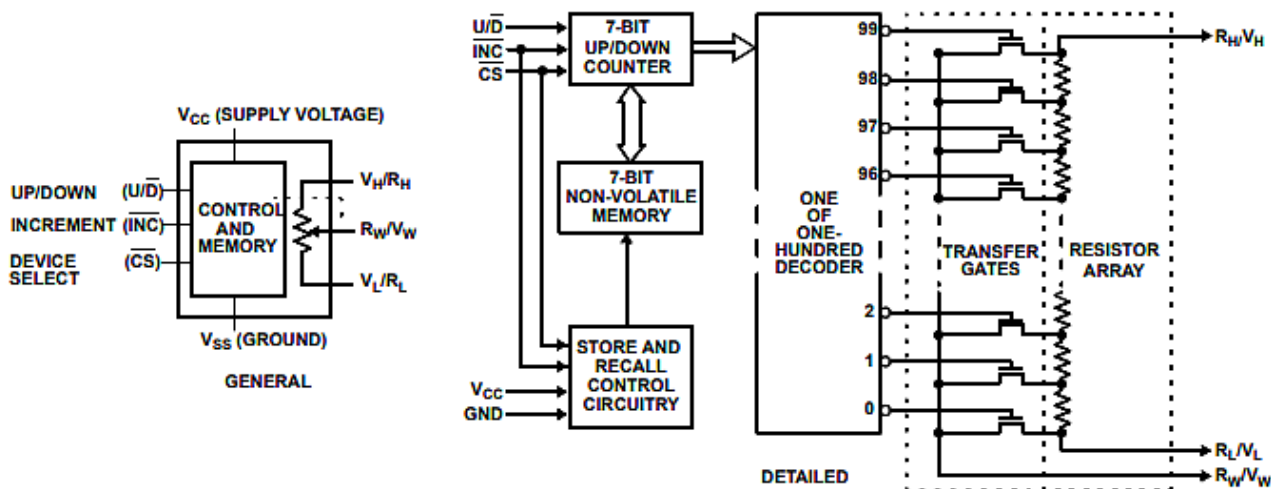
$V_{CC}$ (SUPPLY VOLTAGE)

UP/DOWN $(U/\overline{D})$

INCREMENT $(\overline{INC})$

DEVICE SELECT $(\overline{CS})$

CONTROL AND MEMORY

$V_H/R_H$

$R_W/V_W$

$V_L/R_L$

$V_{SS}$ (GROUND)

GENERAL

$U/\overline{D}$

$\overline{INC}$

$\overline{CS}$

7-BIT UP/DOWN COUNTER

7-BIT NON-VOLATILE MEMORY

STORE AND RECALL CONTROL CIRCUITRY

$V_{CC}$

GND

ONE OF ONE-HUNDRED DECODER

99

98

97

96

2

1

0

TRANSFER GATES

RESISTOR ARRAY

$R_H/V_H$

$R_L/V_L$

$R_W/V_W$

DETAILED